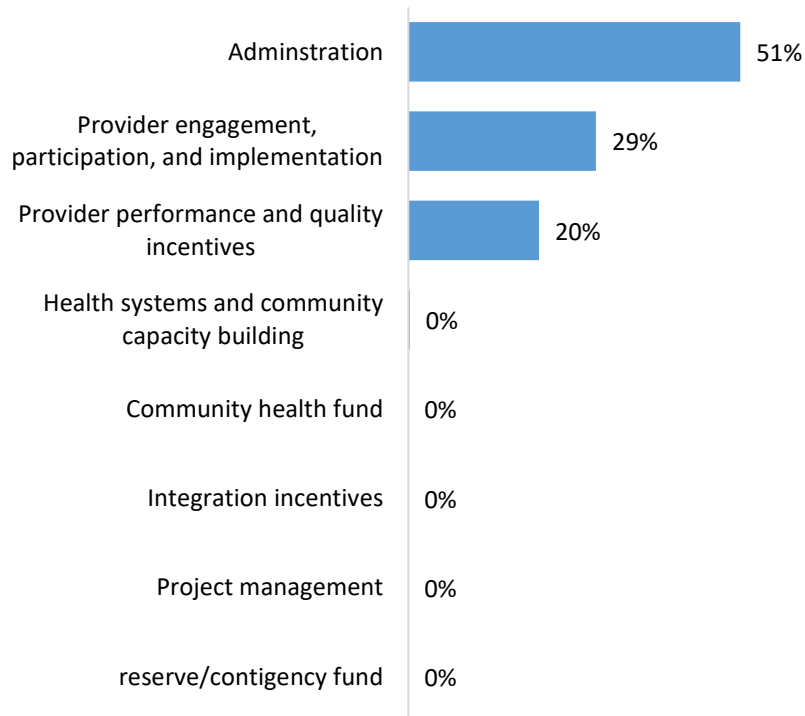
| | |
|---|---|
| Adminstration | 51% |
| Provider engagement, participation, and implementation | 29% |
| Provider performance and quality incentives | 20% |
| Health systems and community capacity building | 0% |
| Community health fund | 0% |
| Integration incentives | 0% |
| Project management | 0% |
| reserve/contigency fund | 0% |